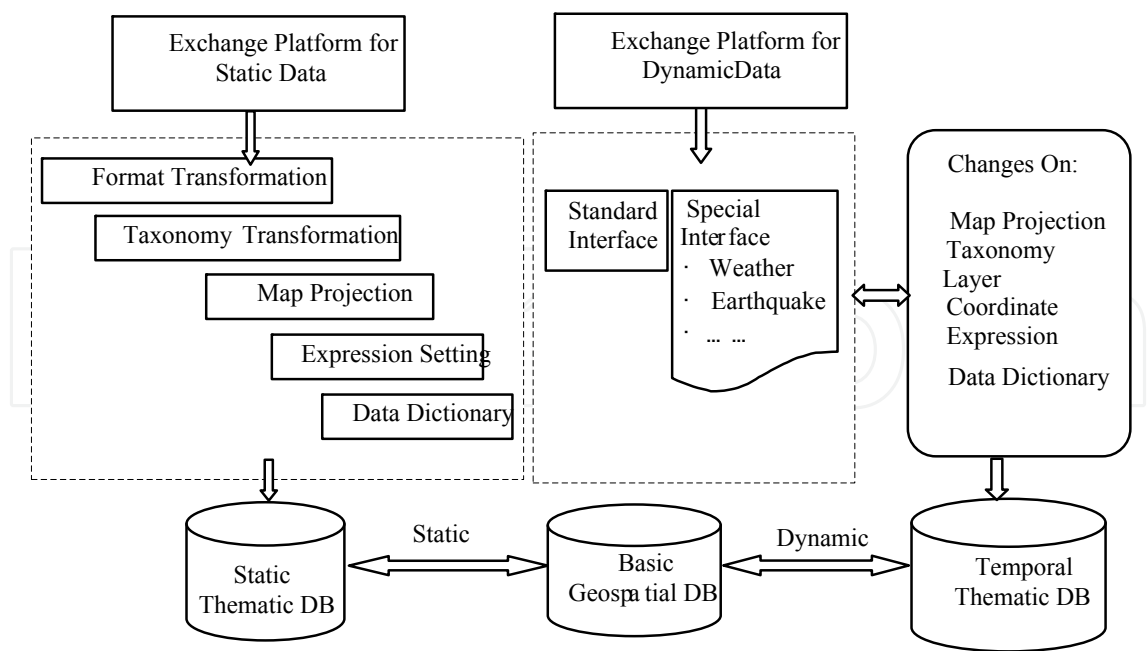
Exchange Platform for Static Data

Exchange Platform for DynamicData

Format Transformation

Taxonomy Transformation

Map Projection

Expression Setting

Data Dictionary

Standard Interface

Special Interface
· Weather
· Earthquake
· … …

Changes On:
Map Projection
Taxonomy
Layer
Coordinate
Expression
Data Dictionary

Static Thematic DB

Static

Basic Geospa tial DB

Dynamic

Temporal Thematic DB